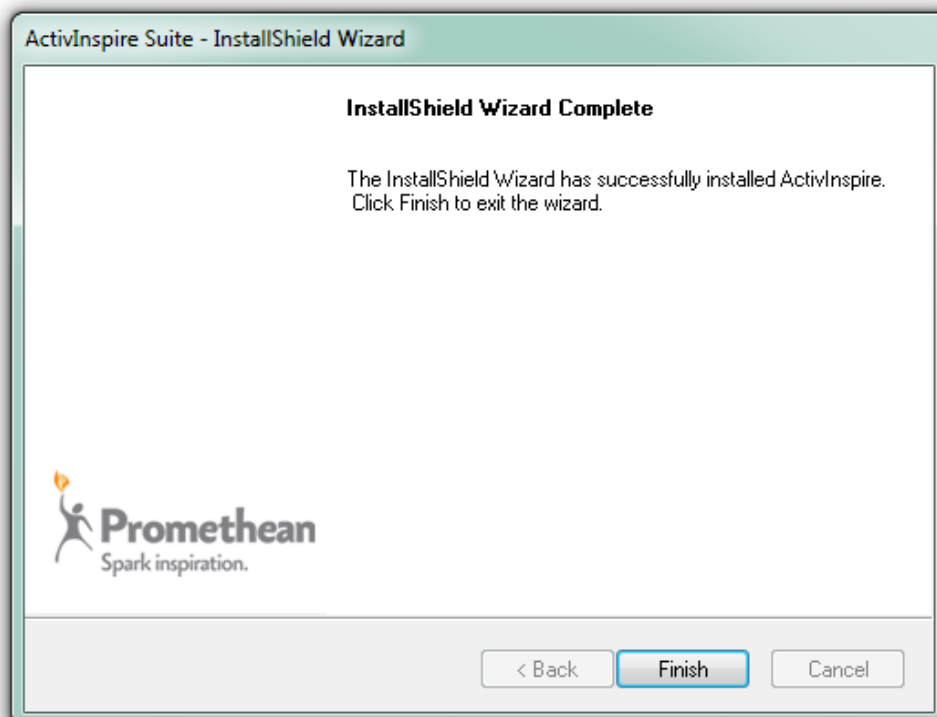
ActivInspire Suite - InstallShield Wizard

InstallShield Wizard Complete

The InstallShield Wizard has successfully installed ActivInspire. Click Finish to exit the wizard.

Promethean
Spark inspiration.

< Back

Finish

Cancel